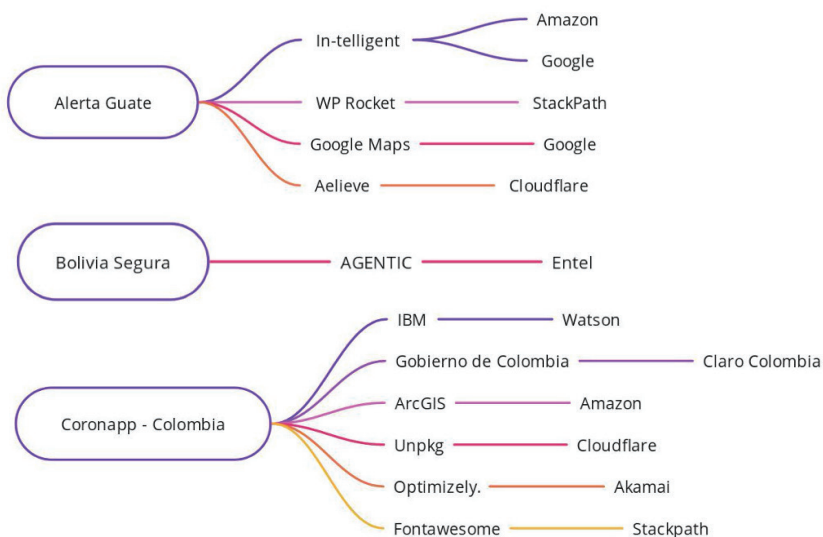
Alerta Guate

In-telligent

Amazon

Google

WP Rocket

StackPath

Google Maps

Google

Aelieve

Cloudflare

Bolivia Segura

AGENTIC

Entel

Coronapp - Colombia

IBM

Watson

Gobierno de Colombia

Claro Colombia

ArcGIS

Amazon

Unpkg

Cloudflare

Optimizely.

Akamai

Fontawesome

Stackpath